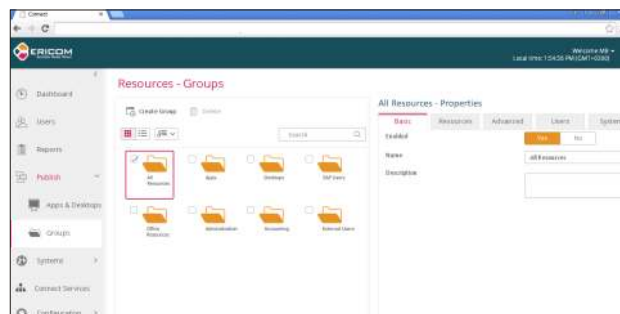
Connect

ERICOM

Welcome MB
Local time: 1:54:38 PM (GMT+0300)

Dashboard
Users
Reports
Publish
Apps & Desktops
Groups
Systems
Connect Services
Configuration

Resources - Groups

Create Group
Delete

Search

All Resources
Apps
Desktops
R&P Users
Office Resources
Administration
Accounting
External Users

All Resources - Properties

Basic
Resources
Advanced
Users
System

Enabled
Yes
No

Name
All Resources

Description